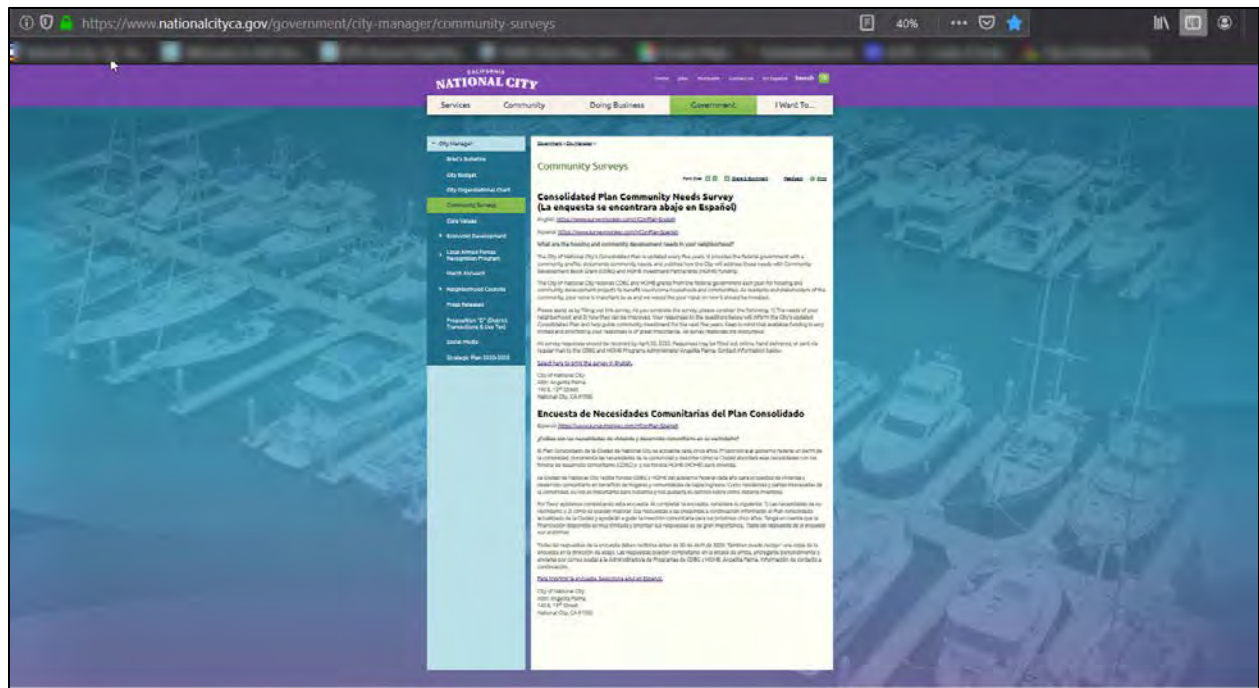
https://www.nationalcityca.gov/government/city-manager/community-surveys 40%

CALIFORNIA NATIONAL CITY

Search

Services Community Doing Business Government I Want To...

City Manager
Brad's Bulletins
City Budget
City Organizational Chart
Community Surveys
Core Values
Economic Development
Local Armed Forces Recognition Program
March Ahead
Neighborhood Councils
Press Releases
Proposition "D" (District Transactions & Use Tax)
Social Media
Strategic Plan 2020-2025

Government › City Manager ›

Community Surveys

Consolidated Plan Community Needs Survey
(La enquesta se encontrara abajo en Español)

English: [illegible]

Spanish: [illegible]

What are the housing and community development needs in your neighborhood?

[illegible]

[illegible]

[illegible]

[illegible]

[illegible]

City of National City
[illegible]
National City, CA 91950

Encuesta de Necesidades Comunitarias del Plan Consolidado

Spanish: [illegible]

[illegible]

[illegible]

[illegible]

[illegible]

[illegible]

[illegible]

City of National City
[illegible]
National City, CA 91950